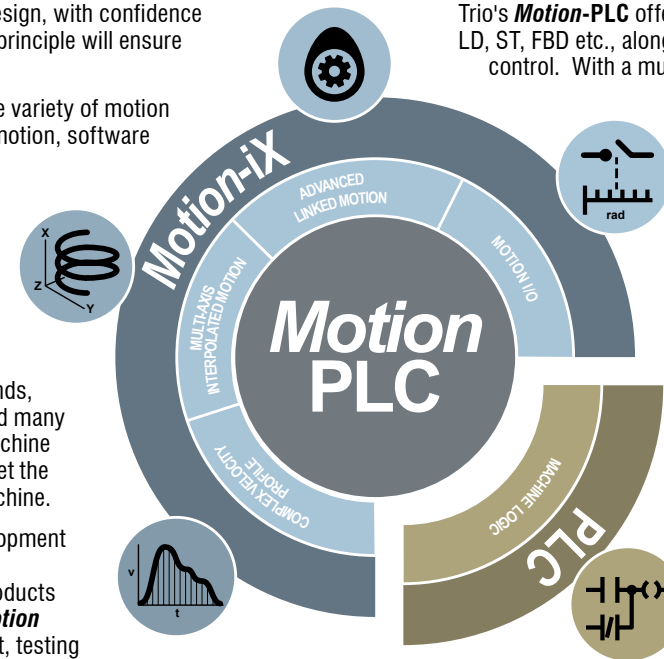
esign, with confidence principle will ensure

e variety of motion motion, software

nds, d many chine et the chine.

opment

oducts otion t, testing

Trio's ***Motion*-PLC** offe LD, ST, FBD etc., along control. With a mu

Motion-iX

ADVANCED LINKED MOTION

MOTION I/O

MULTI-AXIS INTERPOLATED MOTION

COMPLEX VELOCITY PROFILE

Motion PLC

MACHINE LOGIC

PLC

X

Z

Y

rad

v

t